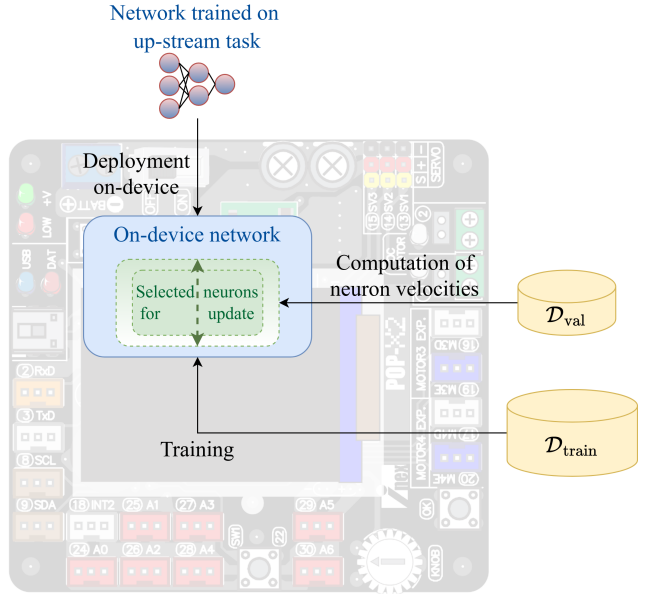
Network trained on up-stream task

Deployment on-device

On-device network

Selected neurons for update

Computation of neuron velocities

$\mathcal{D}_{\text{val}}$

Training

$\mathcal{D}_{\text{train}}$

BATT

OFF

ON

+V

LOW

USB

DAT

SV3

SV2

SV1

S

+

−

SERVO

(2) RxD

(3) TxD

(8) SCL

(9) SDA

(18) INT2

(25) A1

(27) A3

(29) A5

(24) A0

(26) A2

(28) A4

(30) A6

(16) MOSI

(15) MAE

(20) MAE

MOTOR3

MOTOR4

EXP

POP-X2

OK

KNOB

SW1